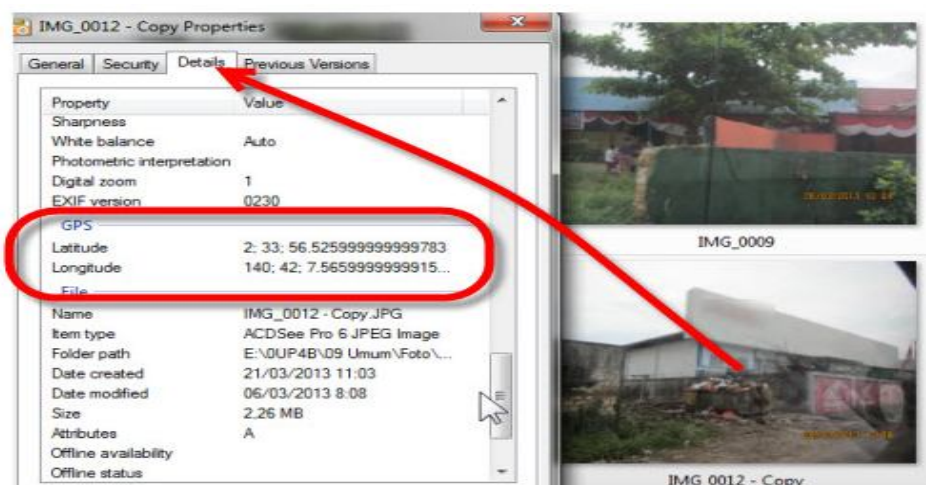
IMG_0012 - Copy Properties

General | Security | Details | Previous Versions

| Property | Value |
|---|---|
| Sharpness | |
| White balance | Auto |
| Photometric interpretation | |
| Digital zoom | 1 |
| EXIF version | 0230 |
| GPS | |
| Latitude | 2; 33; 56.525999999999783 |
| Longitude | 140; 42; 7.5659999999915... |
| File | |
| Name | IMG_0012 - Copy.JPG |
| Item type | ACDSee Pro 6 JPEG Image |
| Folder path | E:\0UP4B\09 Umum\Foto\... |
| Date created | 21/03/2013 11:03 |
| Date modified | 06/03/2013 8:08 |
| Size | 2,26 MB |
| Attributes | A |
| Offline availability | |
| Offline status | |

IMG_0009

IMG_0012 - Copy